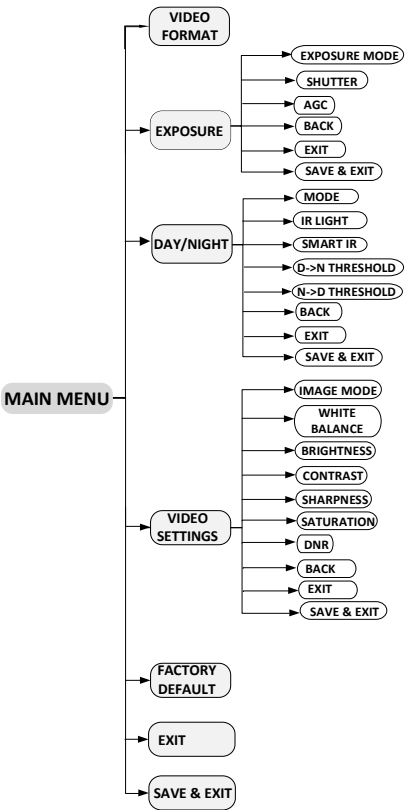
MAIN MENU

VIDEO FORMAT

EXPOSURE

EXPOSURE MODE

SHUTTER

AGC

BACK

EXIT

SAVE & EXIT

DAY/NIGHT

MODE

IR LIGHT

SMART IR

D->N THRESHOLD

N->D THRESHOLD

BACK

EXIT

SAVE & EXIT

VIDEO SETTINGS

IMAGE MODE

WHITE BALANCE

BRIGHTNESS

CONTRAST

SHARPNESS

SATURATION

DNR

BACK

EXIT

SAVE & EXIT

FACTORY DEFAULT

EXIT

SAVE & EXIT